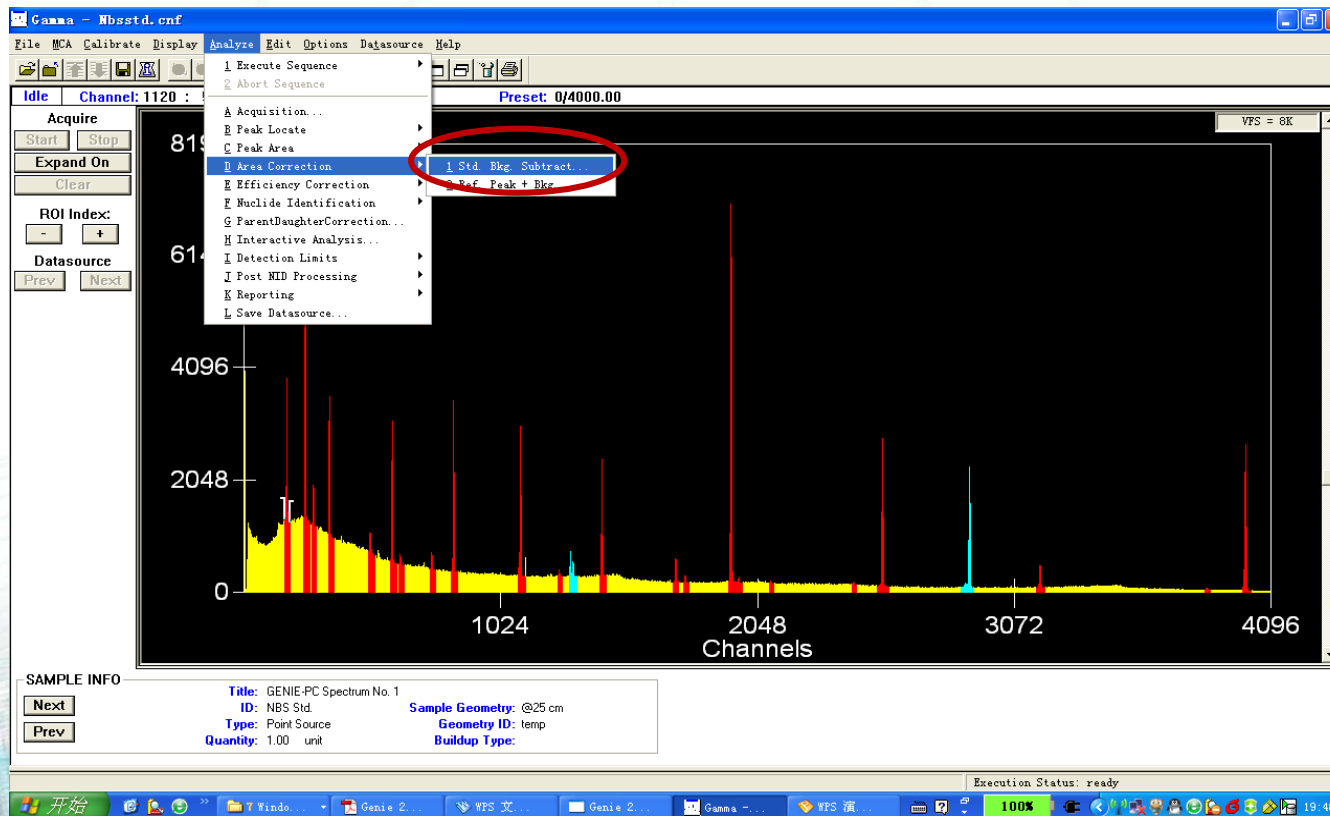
Gamma - Nbsstd.cnf

File MCA Calibrate Display Analyze Edit Options Datasource Help

Idle Channel: 1120 : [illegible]

Preset: 0/4000.00

1 Execute Sequence
2 Abort Sequence
A Acquisition...
B Peak Locate
C Peak Area
D Area Correction
E Efficiency Correction
F Nuclide Identification
G ParentDaughterCorrection...
H Interactive Analysis...
I Detection Limits
J Post NID Processing
K Reporting
L Save Datasource...

1 Std. Bkg. Subtract...
2 Ref. Peak + Bkg

Acquire
Start Stop
Expand On
Clear
ROI Index:
- +
Datasource
Prev Next

VFS = 8K

819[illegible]
614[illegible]
4096
2048
0
1024
2048
3072
4096
Channels

SAMPLE INFO
Next
Prev
Title: GENIE-PC Spectrum No. 1
ID: NBS Std.
Type: Point Source
Quantity: 1.00 unit
Sample Geometry: @25 cm
Geometry ID: temp
Buildup Type:

Execution Status: ready

开始
7 Windo...
Genie 2...
WPS 文...
Genie 2...
Gamma -...
WPS 演...
100%
19:4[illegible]